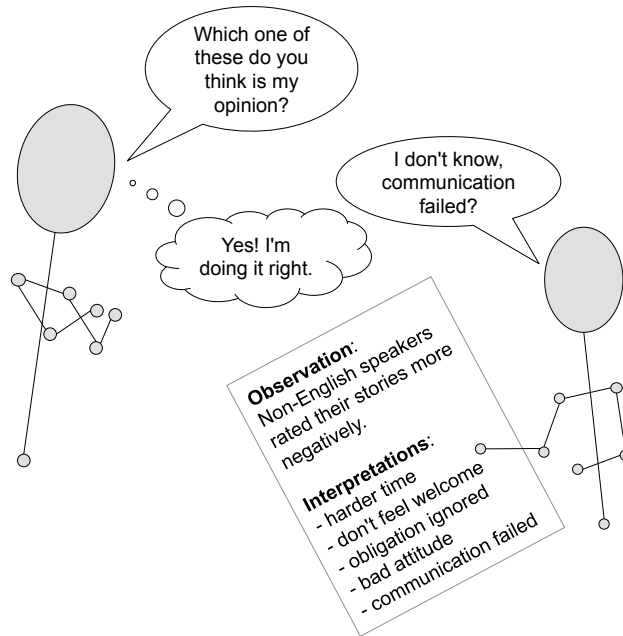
Which one of these do you think is my opinion?

Yes! I'm doing it right.

I don't know, communication failed?

**Observation**: Non-English speakers rated their stories more negatively.

**Interpretations**:
- harder time
- don't feel welcome
- obligation ignored
- bad attitude
- communication failed